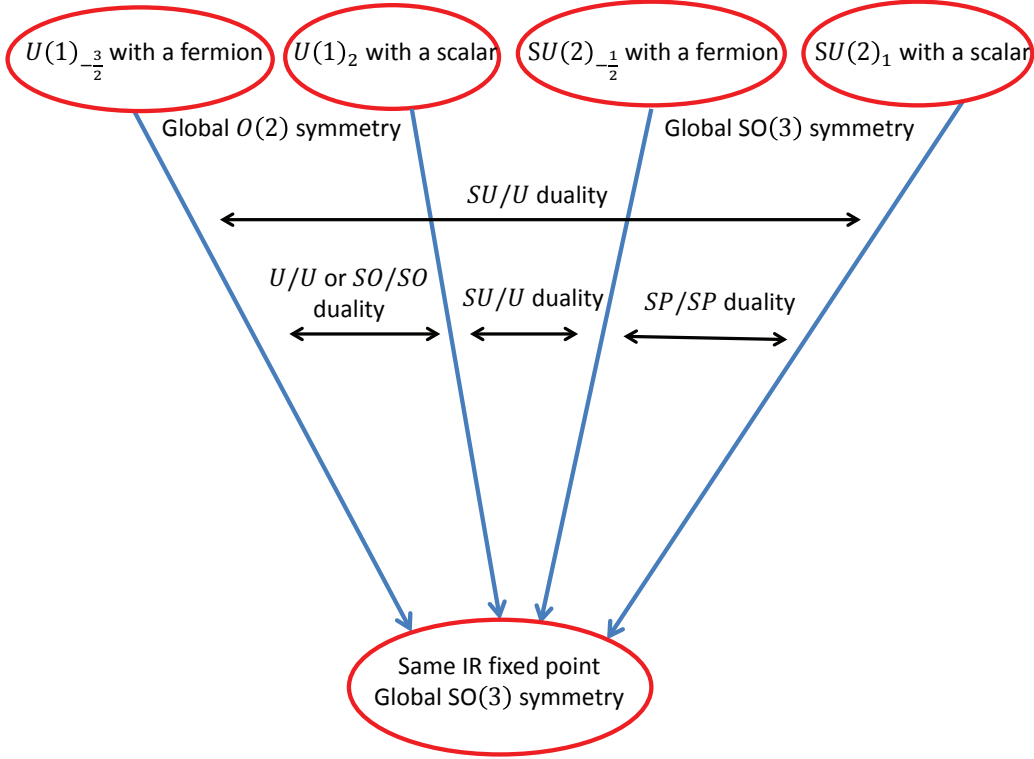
$U(1)_{-\frac{3}{2}}$ with a fermion

$U(1)_2$ with a scalar

$SU(2)_{-\frac{1}{2}}$ with a fermion

$SU(2)_1$ with a scalar

Global $O(2)$ symmetry

Global SO$(3)$ symmetry

$SU/U$ duality

$U/U$ or $SO/SO$ duality

$SU/U$ duality

$SP/SP$ duality

Same IR fixed point
Global SO$(3)$ symmetry